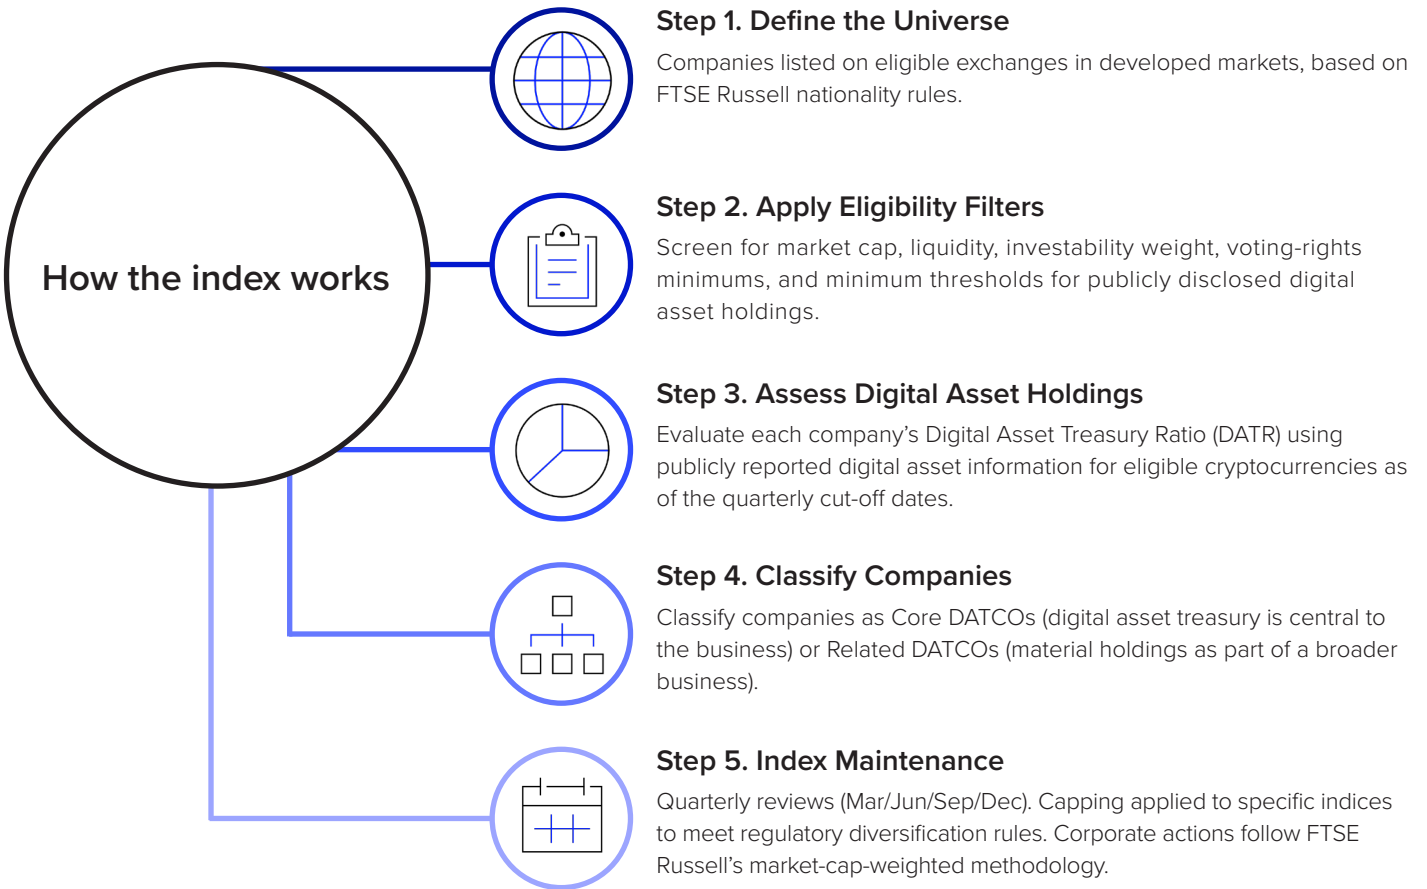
How the index works

Step 1. Define the Universe

Companies listed on eligible exchanges in developed markets, based on FTSE Russell nationality rules.

Step 2. Apply Eligibility Filters

Screen for market cap, liquidity, investability weight, voting-rights minimums, and minimum thresholds for publicly disclosed digital asset holdings.

Step 3. Assess Digital Asset Holdings

Evaluate each company's Digital Asset Treasury Ratio (DATR) using publicly reported digital asset information for eligible cryptocurrencies as of the quarterly cut-off dates.

Step 4. Classify Companies

Classify companies as Core DATCOs (digital asset treasury is central to the business) or Related DATCOs (material holdings as part of a broader business).

Step 5. Index Maintenance

Quarterly reviews (Mar/Jun/Sep/Dec). Capping applied to specific indices to meet regulatory diversification rules. Corporate actions follow FTSE Russell's market-cap-weighted methodology.